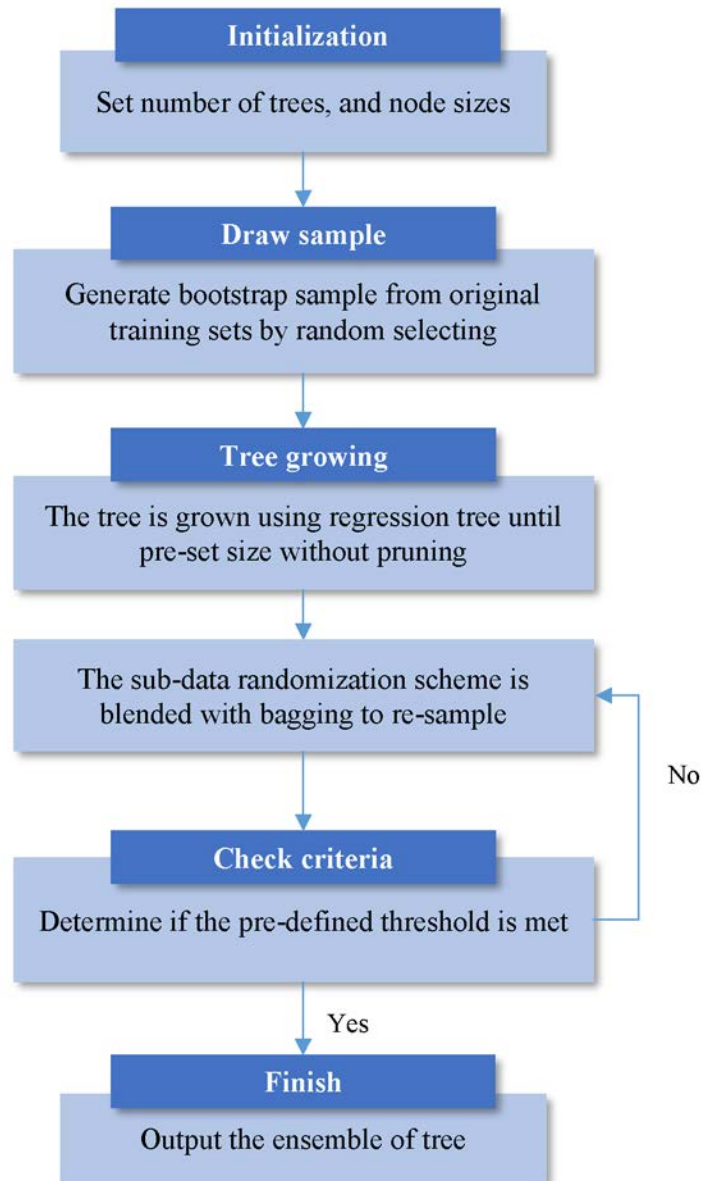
Initialization

Set number of trees, and node sizes

Draw sample

Generate bootstrap sample from original training sets by random selecting

Tree growing

The tree is grown using regression tree until pre-set size without pruning

The sub-data randomization scheme is blended with bagging to re-sample

No

Check criteria

Determine if the pre-defined threshold is met

Yes

Finish

Output the ensemble of tree